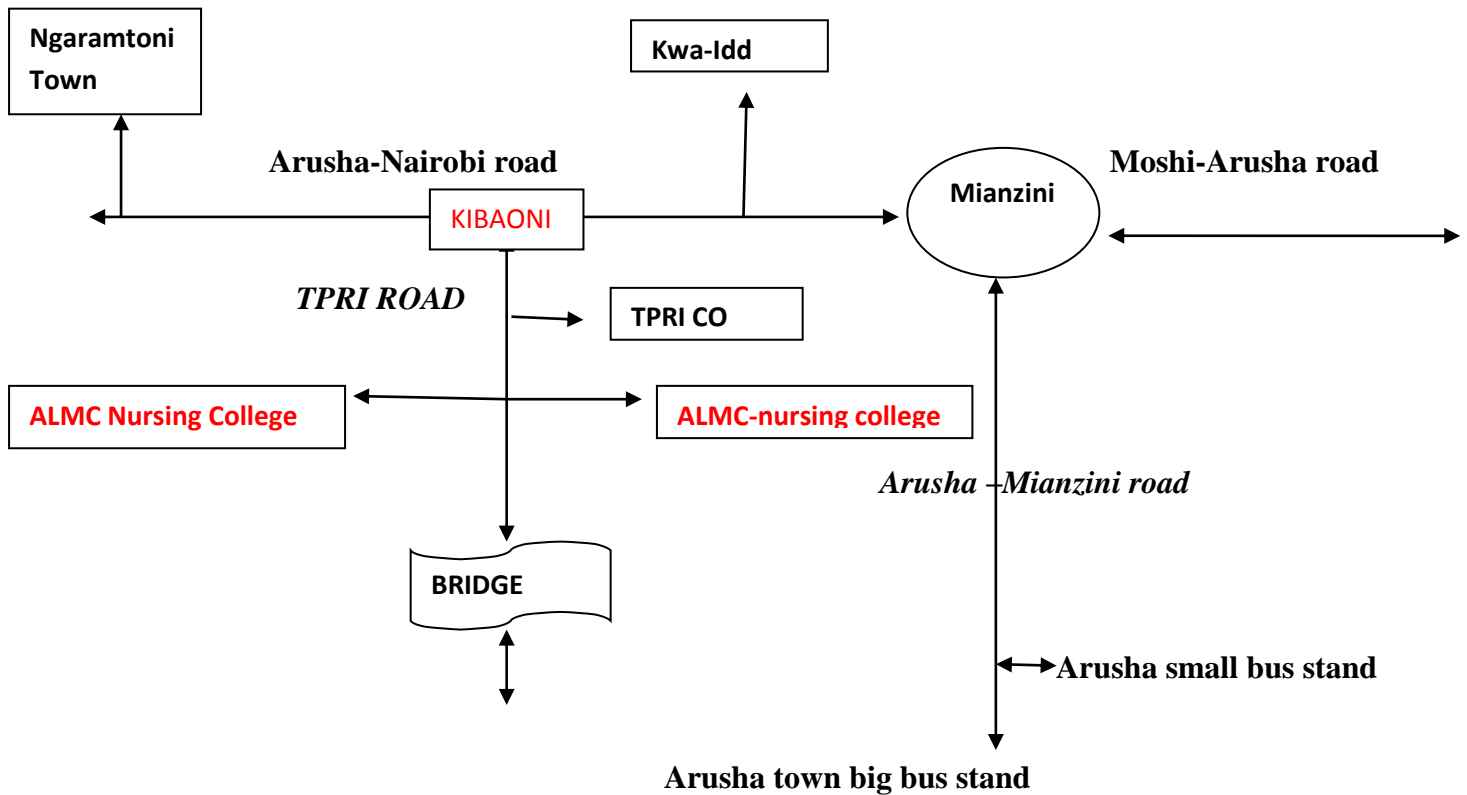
Ngaramtoni Town

Kwa-Idd

Arusha-Nairobi road

Moshi-Arusha road

KIBAONI

Mianzini

TPRI ROAD

TPRI CO

ALMC Nursing College

ALMC-nursing college

Arusha –Mianzini road

BRIDGE

Arusha small bus stand

Arusha town big bus stand